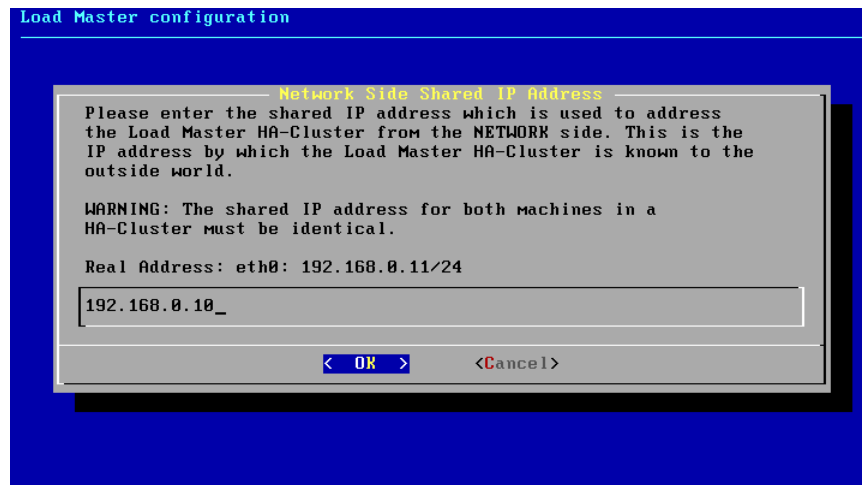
Load Master configuration

Network Side Shared IP Address

Please enter the shared IP address which is used to address the Load Master HA-Cluster from the NETWORK side. This is the IP address by which the Load Master HA-Cluster is known to the outside world.

WARNING: The shared IP address for both machines in a HA-Cluster must be identical.

Real Address: eth0: 192.168.0.11/24

192.168.0.10_

< OK >  <Cancel>